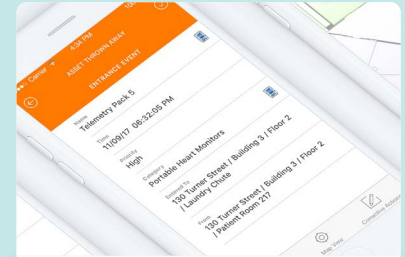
Carrier 4:34 PM 100

ASSET THROWN AWAY

ENTRANCE EVENT

Name
Telemetry Pack 5

Time
11/09/17 06:32:06 PM

Priority
High

Category
Portable Heart Monitors

Entered To
130 Turner Street / Building 3 / Floor 2 / Laundry Chute

From
130 Turner Street / Building 3 / Floor 2 / Patient Room 217

Map View

Corrective Action